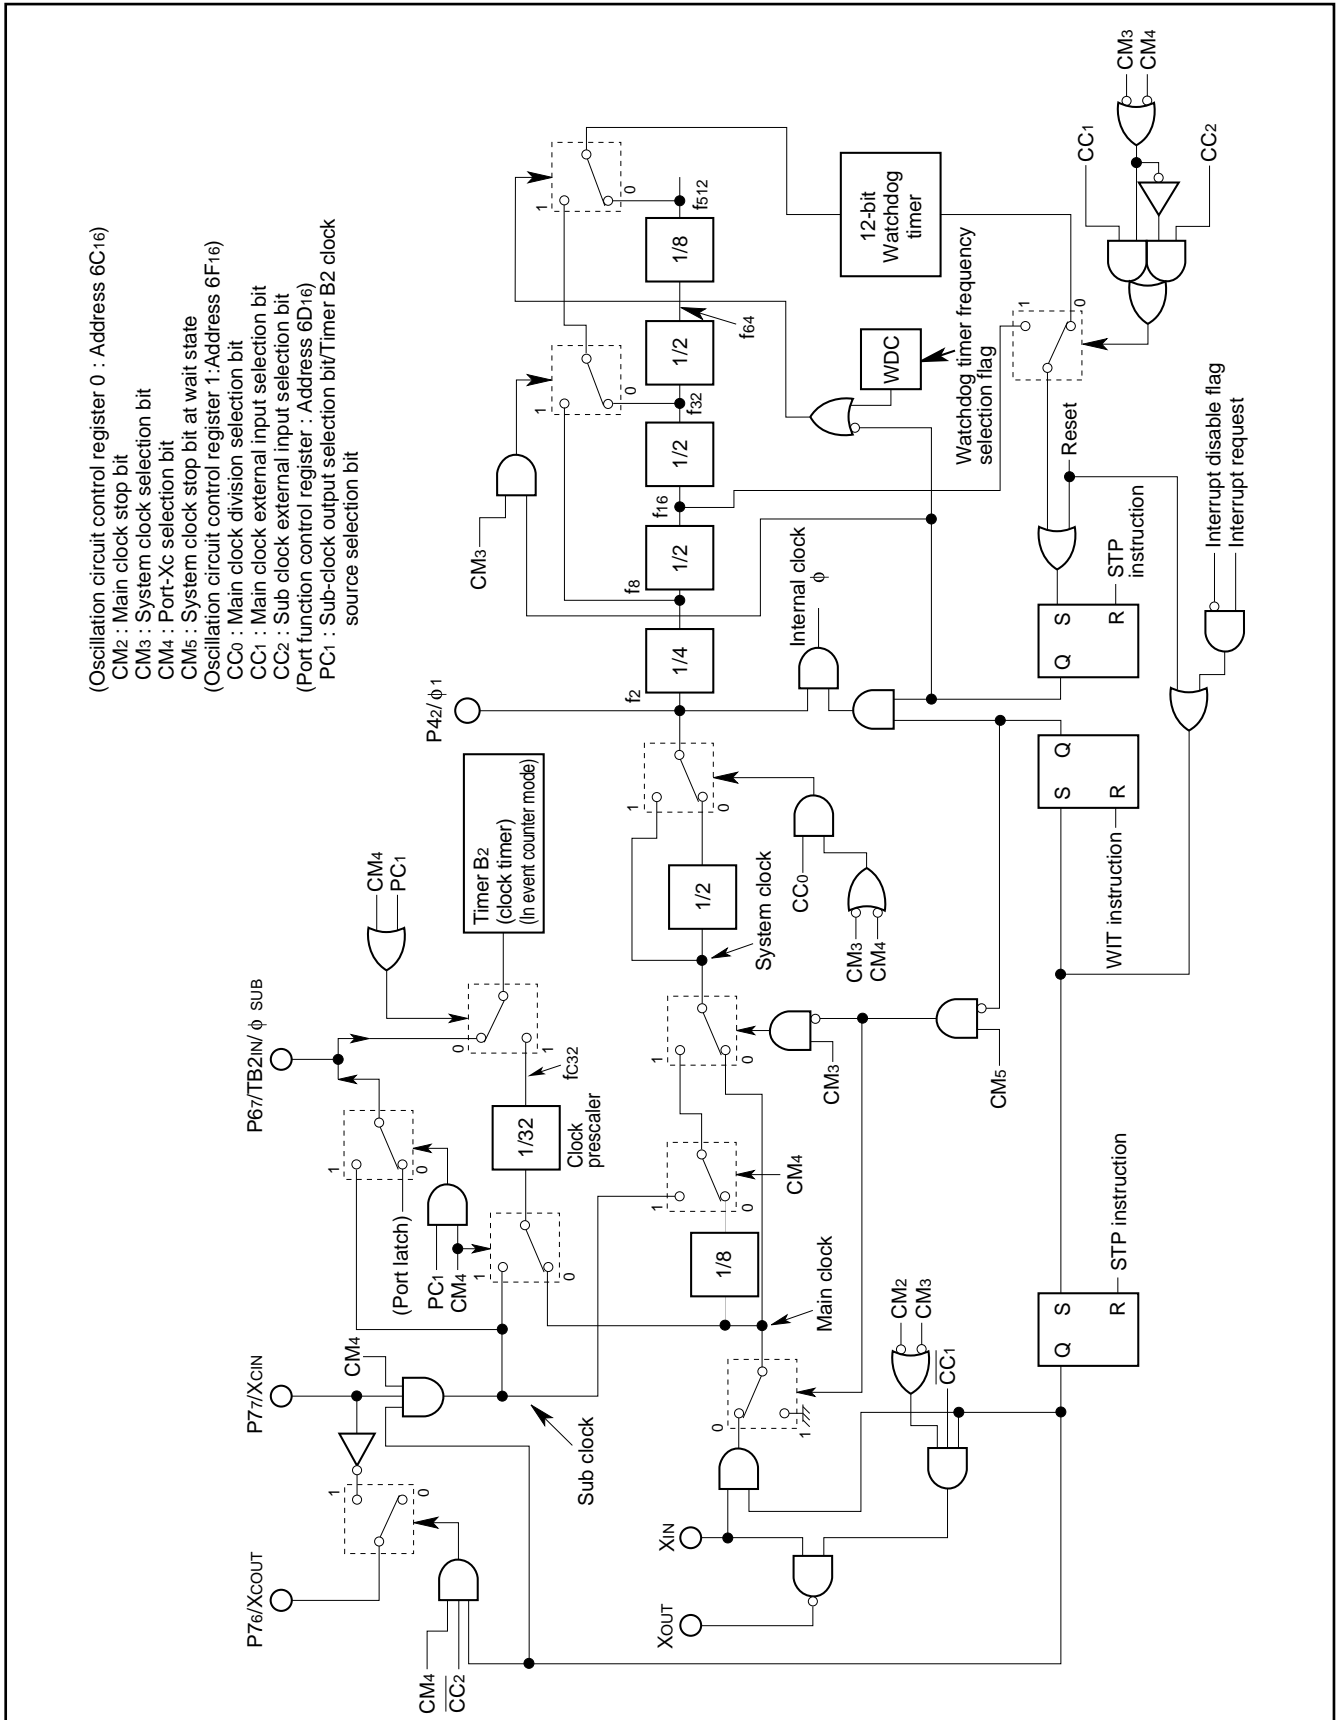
(Oscillation circuit control register 0 : Address $6C_{16}$)
$CM_2$ : Main clock stop bit
$CM_3$ : System clock selection bit
$CM_4$ : Port-Xc selection bit
$CM_5$ : System clock stop bit at wait state
(Oscillation circuit control register 1:Address $6F_{16}$)
$CC_0$ : Main clock division selection bit
$CC_1$ : Main clock external input selection bit
$CC_2$ : Sub clock external input selection bit
(Port function control register : Address $6D_{16}$)
$PC_1$ : Sub-clock output selection bit/Timer $B_2$ clock source selection bit

$CM_3$
$CM_4$
$CC_1$
$CC_2$
12-bit Watchdog timer
$f_{512}$
1/8
$f_{64}$
1/2
WDC
Watchdog timer frequency selection flag
1
0
1
0
1
0
$CM_3$
1/2
$f_{32}$
1/2
$f_{16}$
1/2
$f_8$
1/4
$f_2$
$P4_2/\phi1$
Internal clock
$\phi$
Reset
STP instruction
S
R
Q
Interrupt disable flag
Interrupt request
Q
S
R
WIT instruction
Timer $B_2$ (clock timer) (In event counter mode)
$CM_4$
$PC_1$
$P6_7/TB2_{IN}/\phi$ SUB
1
0
1
0
1/2
System clock
$CC_0$
$CM_3$
$CM_4$
0
1
$f_{C32}$
1/32
Clock prescaler
1
0
1
0
$CM_3$
$CM_5$
(Port latch)
$PC_1$
$CM_4$
1
0
1/8
1
0
$CM_4$
Main clock
STP instruction
S
R
Q
$P7_7/X_{CIN}$
$CM_4$
Sub clock
$CM_2$
$CM_3$
$\overline{CC_1}$
1
0
0
1
$X_{IN}$
$X_{OUT}$
$P7_6/X_{COUT}$
$CM_4$
$\overline{CC_2}$